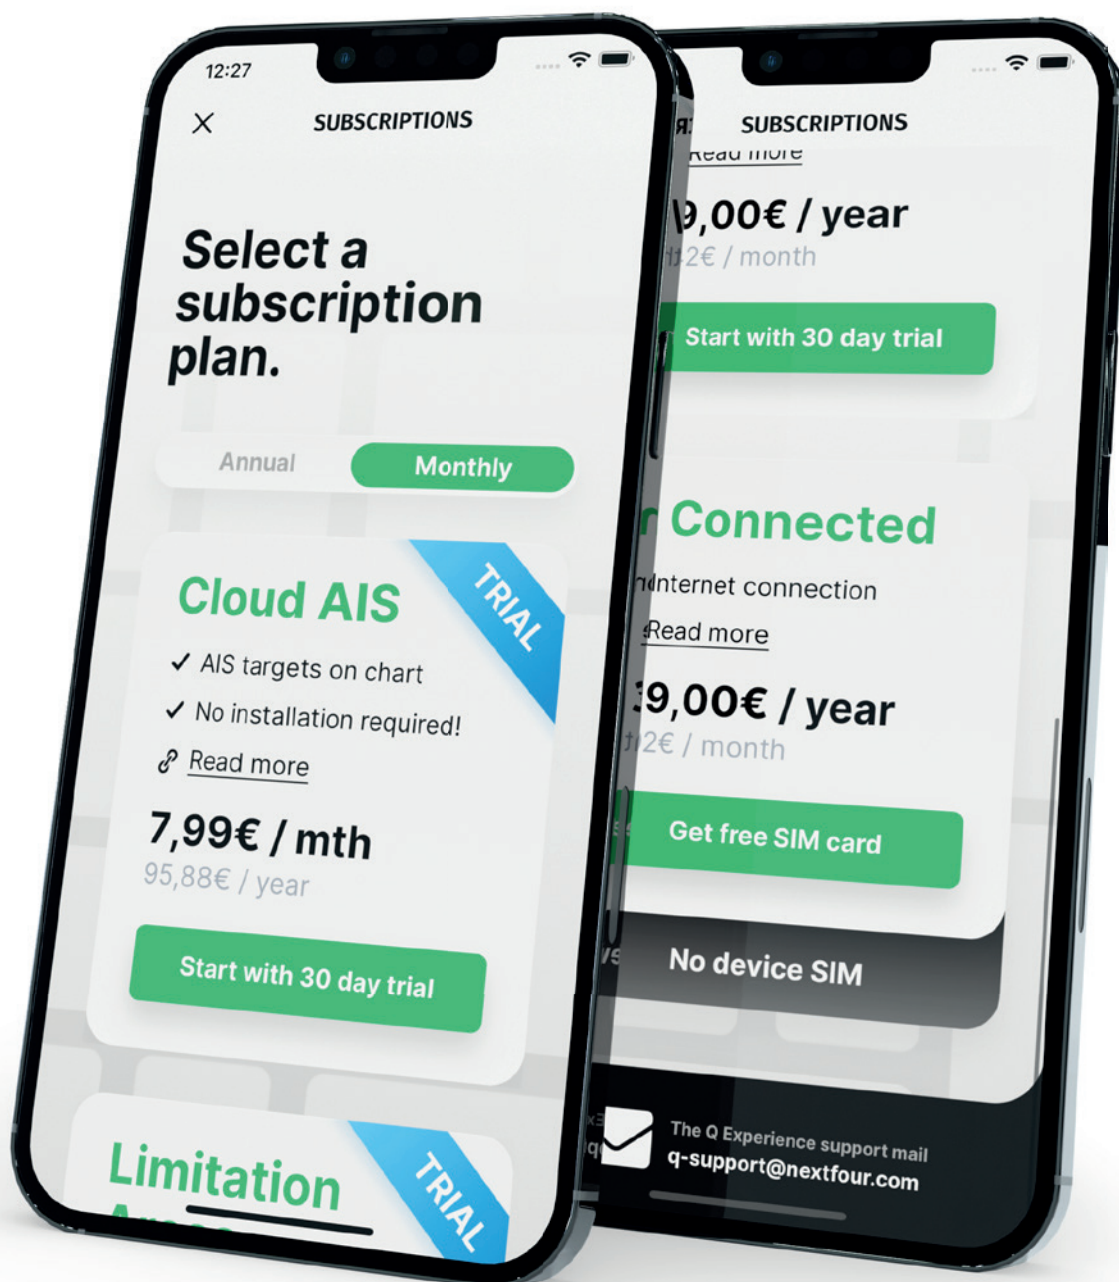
12:27

×

SUBSCRIPTIONS

Select a subscription plan.

Annual

Monthly

Cloud AIS

TRIAL

✓ AIS targets on chart

✓ No installation required!

Read more

7,99€ / mth

95,88€ / year

Start with 30 day trial

Limitation

TRIAL

SUBSCRIPTIONS

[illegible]

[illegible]9,00€ / year

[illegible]2€ / month

Start with 30 day trial

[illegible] Connected

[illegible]nternet connection

Read more

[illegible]9,00€ / year

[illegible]2€ / month

Get free SIM card

No device SIM

The Q Experience support mail

q-support@nextfour.com